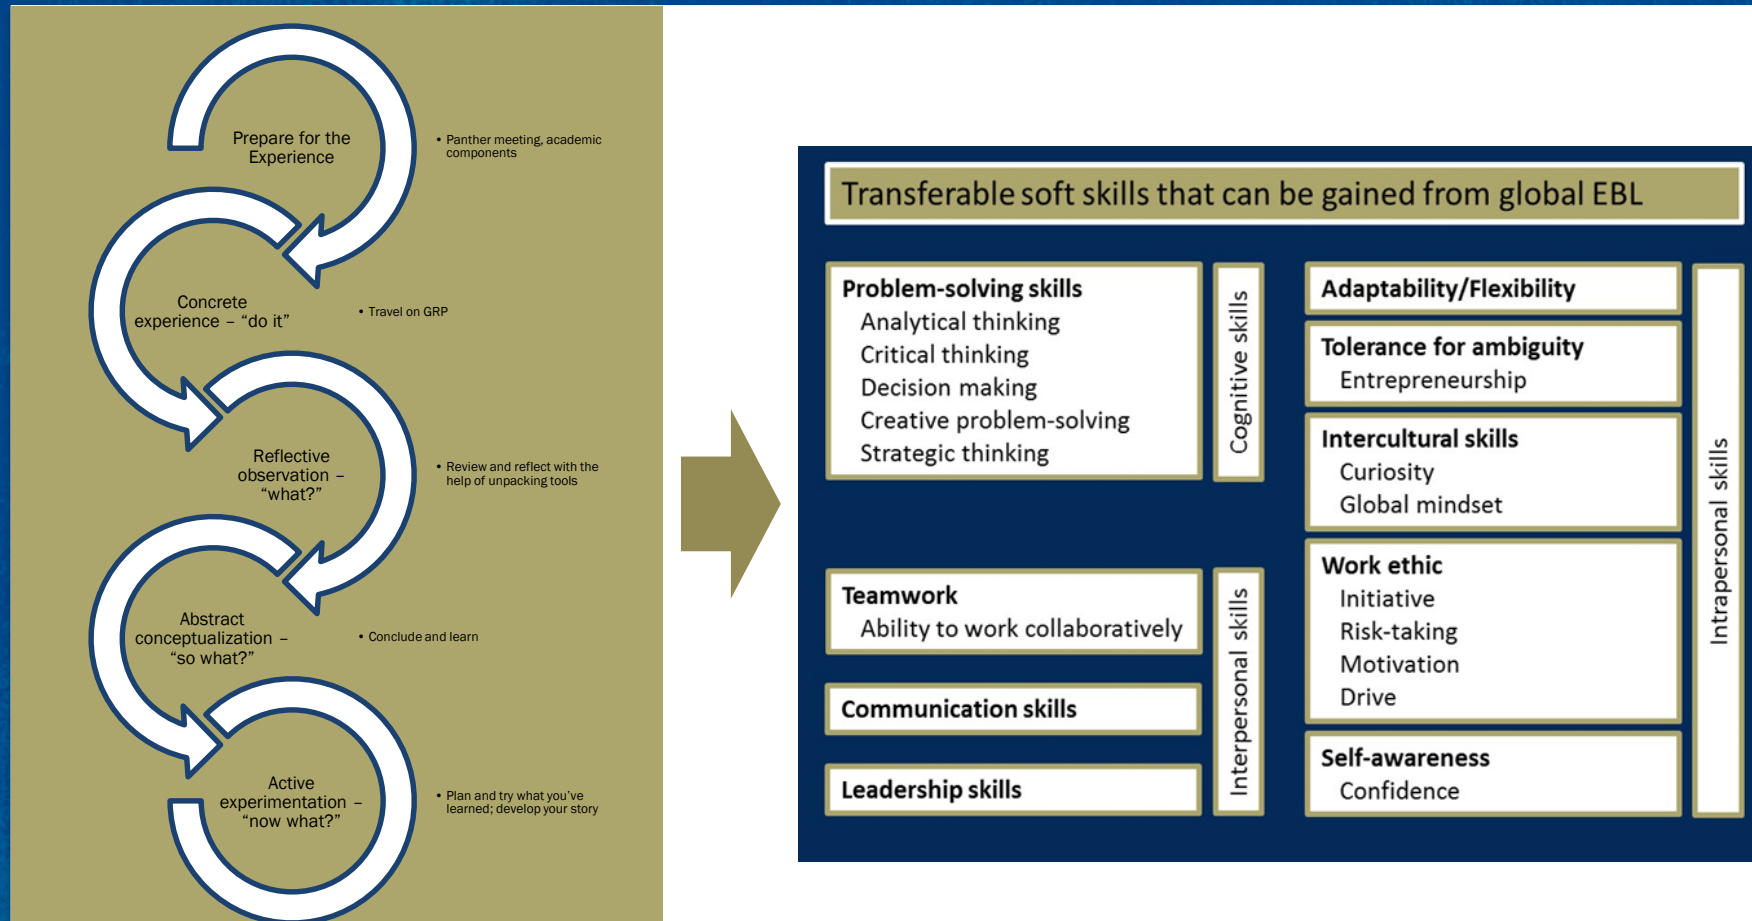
Prepare for the Experience

• Panther meeting, academic components

Concrete experience – “do it”

• Travel on GRP

Reflective observation – “what?”

• Review and reflect with the help of unpacking tools

Abstract conceptualization – “so what?”

• Conclude and learn

Active experimentation – “now what?”

• Plan and try what you’ve learned; develop your story

Transferable soft skills that can be gained from global EBL

Problem-solving skills
Analytical thinking
Critical thinking
Decision making
Creative problem-solving
Strategic thinking

Cognitive skills

Teamwork
Ability to work collaboratively

Communication skills

Leadership skills

Interpersonal skills

Adaptability/Flexibility

Tolerance for ambiguity
Entrepreneurship

Intercultural skills
Curiosity
Global mindset

Work ethic
Initiative
Risk-taking
Motivation
Drive

Self-awareness
Confidence

Intrapersonal skills